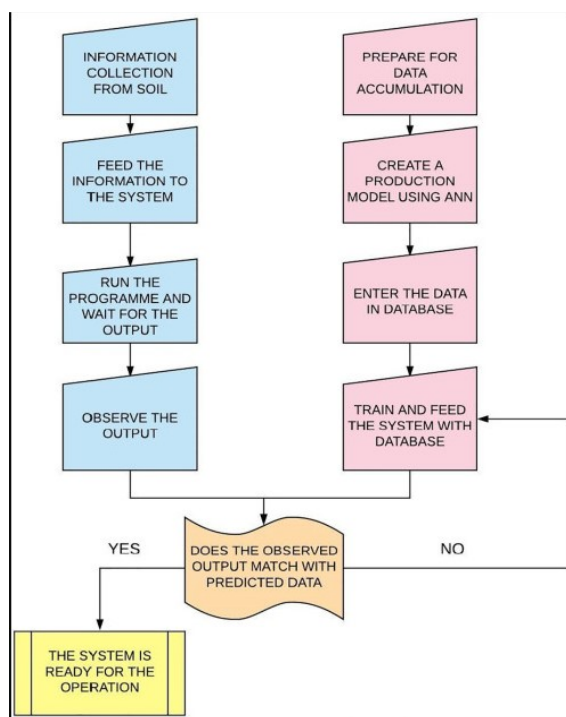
INFORMATION COLLECTION FROM SOIL

FEED THE INFORMATION TO THE SYSTEM

RUN THE PROGRAMME AND WAIT FOR THE OUTPUT

OBSERVE THE OUTPUT

PREPARE FOR DATA ACCUMULATION

CREATE A PRODUCTION MODEL USING ANN

ENTER THE DATA IN DATABASE

TRAIN AND FEED THE SYSTEM WITH DATABASE

DOES THE OBSERVED OUTPUT MATCH WITH PREDICTED DATA

YES

NO

THE SYSTEM IS READY FOR THE OPERATION